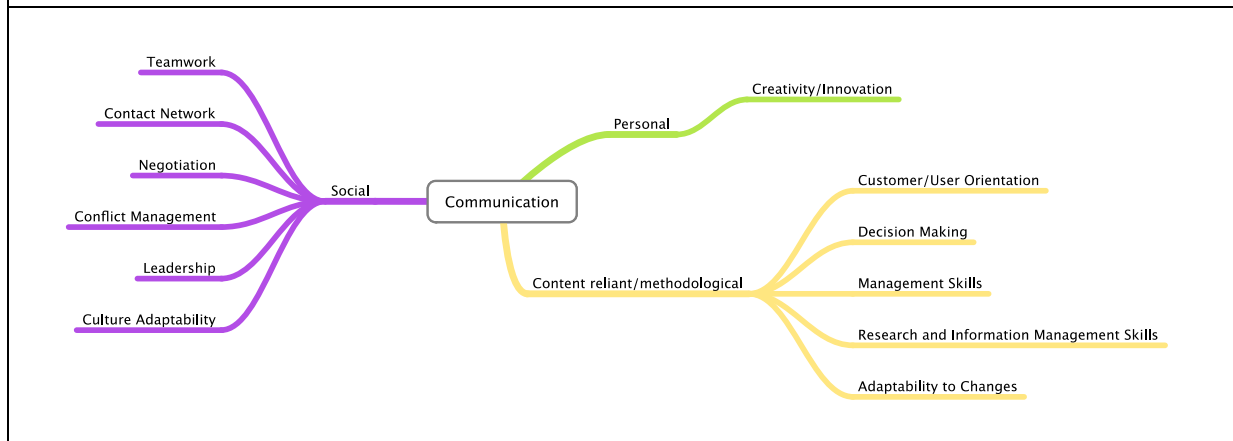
Teamwork

Contact Network

Negotiation

Conflict Management

Leadership

Culture Adaptability

Social

Communication

Personal

Creativity/Innovation

Content reliant/methodological

Customer/User Orientation

Decision Making

Management Skills

Research and Information Management Skills

Adaptability to Changes